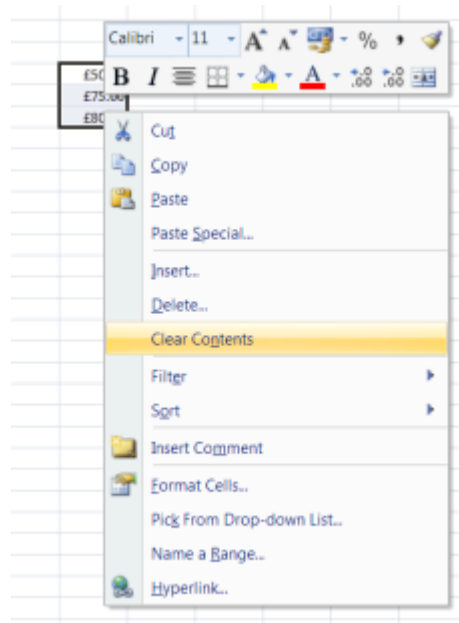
Calibri 11 A A % ,
B I A
£50
£75.00
£80
Cut
Copy
Paste
Paste Special...
Insert...
Delete...
Clear Contents
Filter
Sort
Insert Comment
Format Cells...
Pick From Drop-down List...
Name a Range...
Hyperlink...